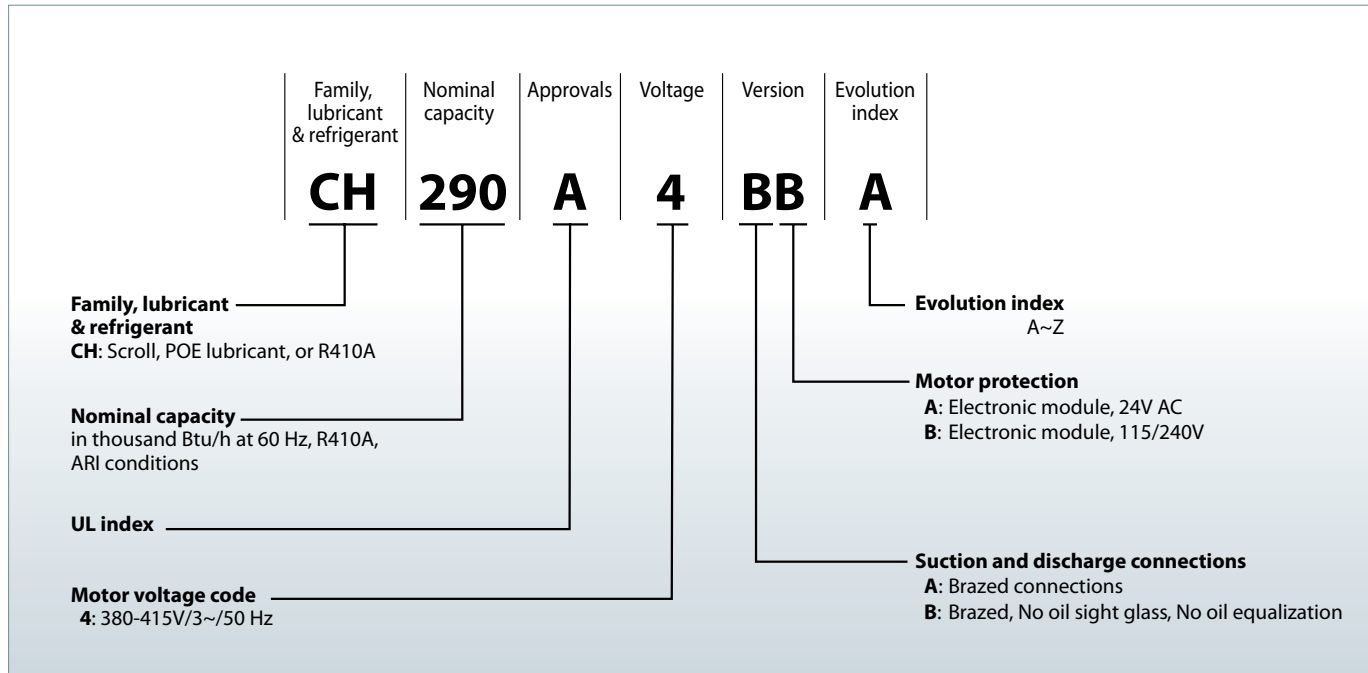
| Family, lubricant & refrigerant | Nominal capacity | Approvals | Voltage | Version | Evolution index |
|---|---|---|---|---|---|
| CH | 290 | A | 4 | BB | A |

**Family, lubricant & refrigerant**
**CH**: Scroll, POE lubricant, or R410A

**Nominal capacity**
in thousand Btu/h at 60 Hz, R410A, ARI conditions

**UL index**

**Motor voltage code**
**4**: 380-415V/3~/50 Hz

**Evolution index**
A~Z

**Motor protection**
**A**: Electronic module, 24V AC
**B**: Electronic module, 115/240V

**Suction and discharge connections**
**A**: Brazed connections
**B**: Brazed, No oil sight glass, No oil equalization